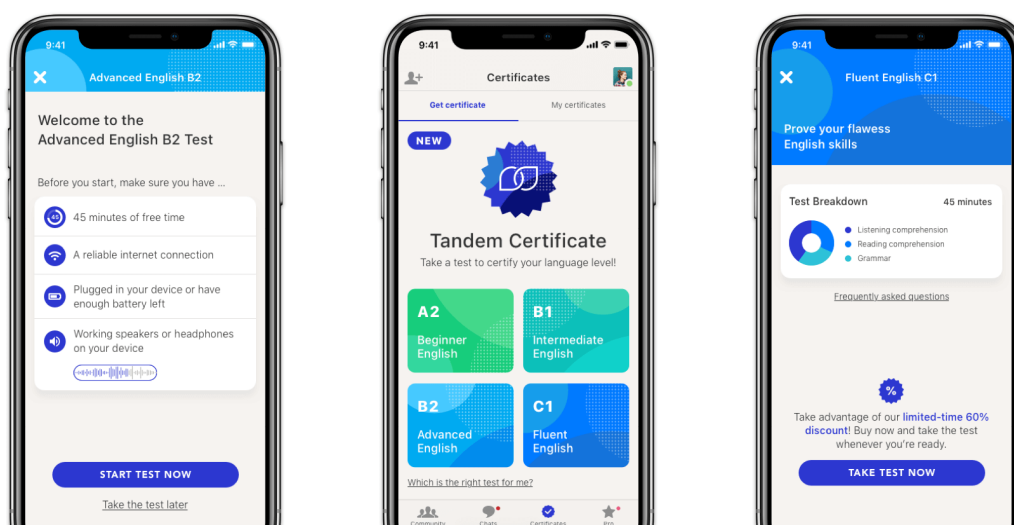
9:41

Advanced English B2

Welcome to the Advanced English B2 Test

Before you start, make sure you have ...

45

45 minutes of free time

A reliable internet connection

Plugged in your device or have enough battery left

Working speakers or headphones on your device

START TEST NOW

Take the test later

9:41

Certificates

Get certificate

My certificates

NEW

Tandem Certificate

Take a test to certify your language level!

A2 Beginner English

B1 Intermediate English

B2 Advanced English

C1 Fluent English

Which is the right test for me?

Community Chats Certificates Pro

9:41

Fluent English C1

Prove your flawess English skills

Test Breakdown

45 minutes

Listening comprehension

Reading comprehension

Grammar

Frequently asked questions

%

Take advantage of our limited-time 60% discount! Buy now and take the test whenever you're ready.

TAKE TEST NOW